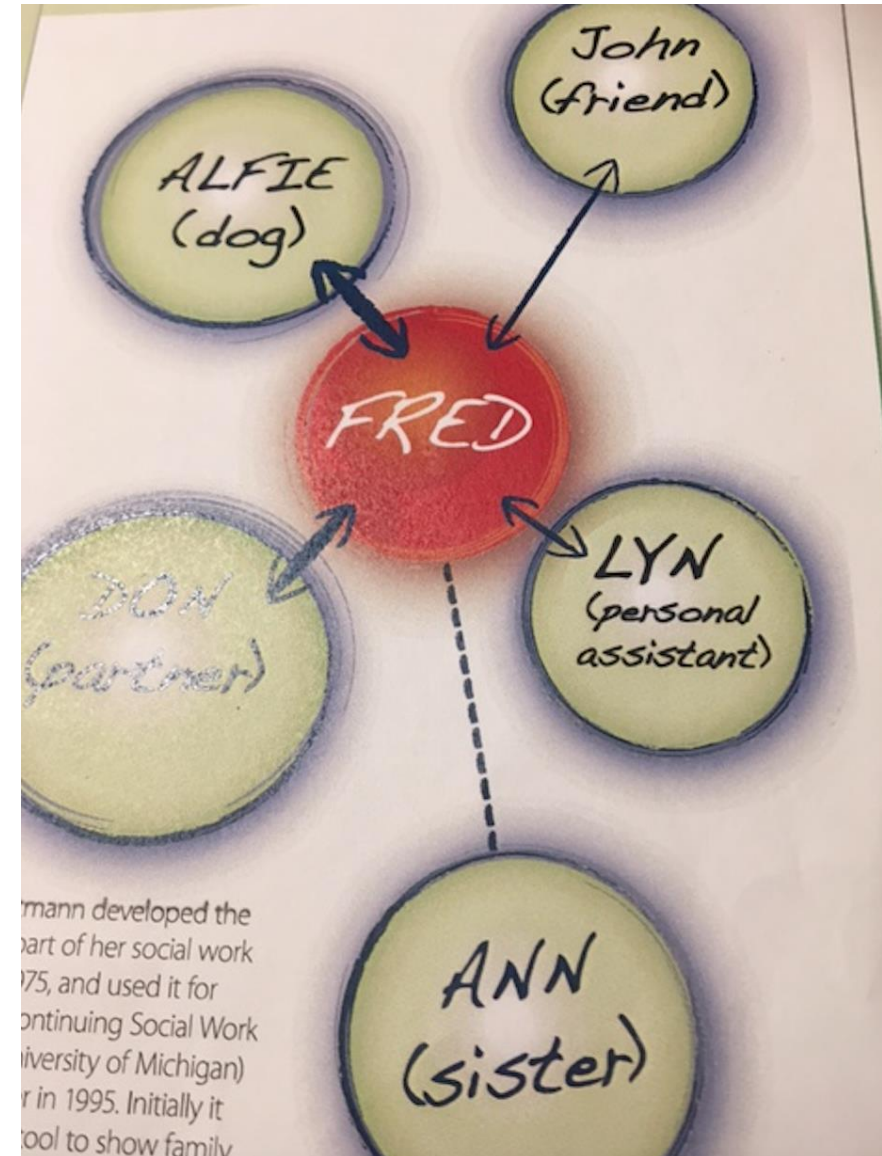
John (friend)

ALFIE (dog)

FRED

DON (partner)

LYN (personal assistant)

ANN (sister)

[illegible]rmann developed the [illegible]part of her social work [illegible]75, and used it for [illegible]ontinuing Social Work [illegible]iversity of Michigan) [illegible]r in 1995. Initially it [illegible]ool to show family